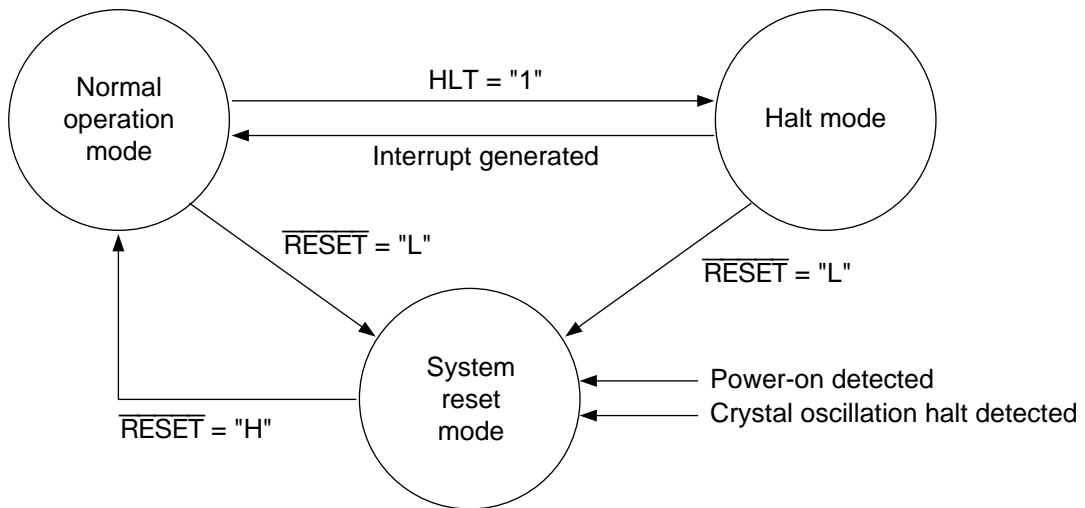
Normal operation mode

HLT = "1"

Halt mode

Interrupt generated

$\overline{\text{RESET}}$ = "L"

$\overline{\text{RESET}}$ = "L"

System reset mode

Power-on detected

Crystal oscillation halt detected

$\overline{\text{RESET}}$ = "H"